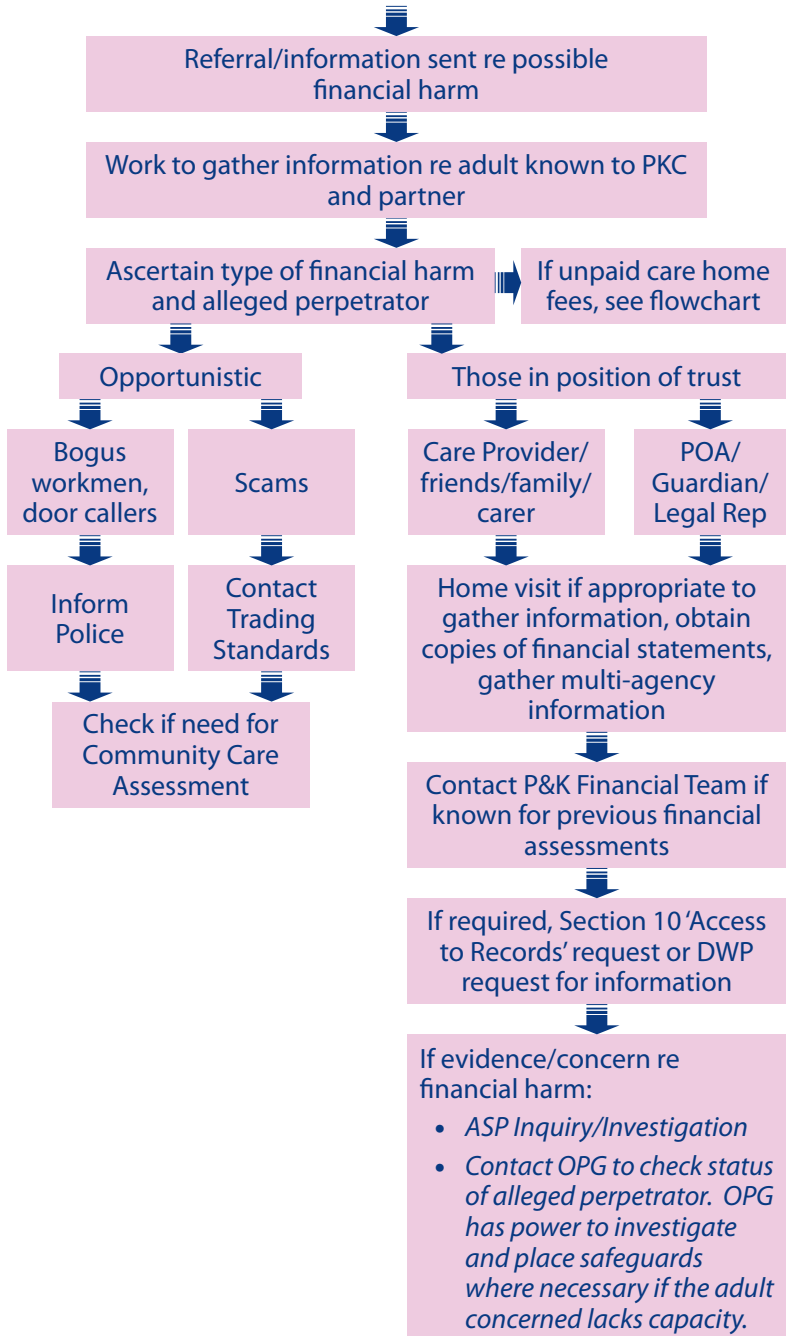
Referral/information sent re possible financial harm

Work to gather information re adult known to PKC and partner

Ascertain type of financial harm and alleged perpetrator

If unpaid care home fees, see flowchart

Opportunistic

Those in position of trust

Bogus workmen, door callers

Scams

Care Provider/ friends/family/ carer

POA/ Guardian/ Legal Rep

Inform Police

Contact Trading Standards

Home visit if appropriate to gather information, obtain copies of financial statements, gather multi-agency information

Check if need for Community Care Assessment

Contact P&K Financial Team if known for previous financial assessments

If required, Section 10 'Access to Records' request or DWP request for information

If evidence/concern re financial harm:

- *ASP Inquiry/Investigation*
- *Contact OPG to check status of alleged perpetrator. OPG has power to investigate and place safeguards where necessary if the adult concerned lacks capacity.*